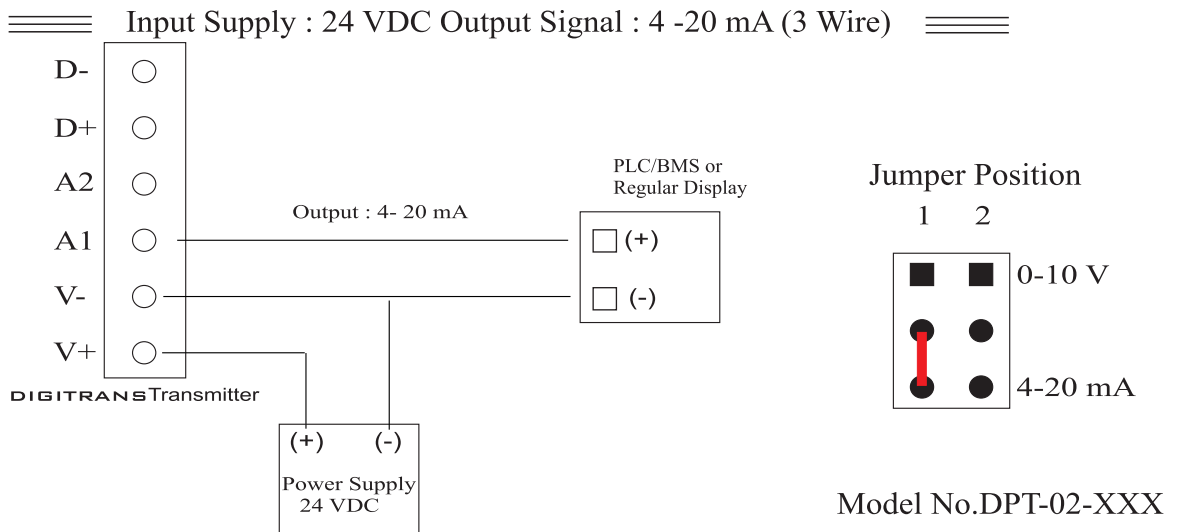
Input Supply : 24 VDC Output Signal : 4 -20 mA (3 Wire)

D-
D+
A2
A1
V-
V+

DIGITRANSTransmitter

Output : 4- 20 mA

PLC/BMS or
Regular Display

(+)
(-)

(+) (-)
Power Supply
24 VDC

Jumper Position
1 2
0-10 V
4-20 mA

Model No.DPT-02-XXX